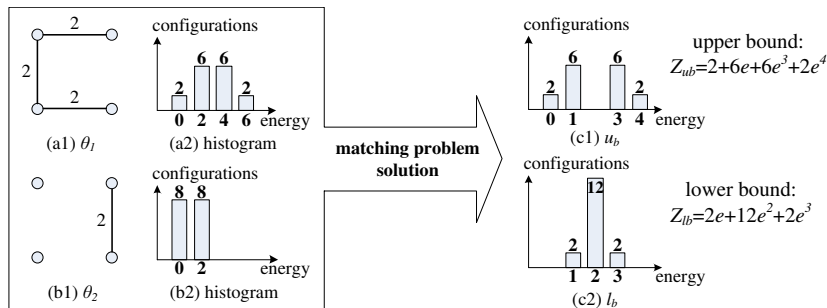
2

2

2

configurations

2 6 6 2

0 2 4 6 energy

(a1) $\theta_1$ (a2) histogram

configurations

8 8

2

0 2 energy

(b1) $\theta_2$ (b2) histogram

matching problem solution

configurations

2 6 6 2

0 1 3 4 energy

(c1) $u_b$

upper bound:
$Z_{ub}$=2+6$e$+6$e^3$+2$e^4$

configurations

12

2 2

1 2 3 energy

(c2) $l_b$

lower bound:
$Z_{lb}$=2$e$+12$e^2$+2$e^3$